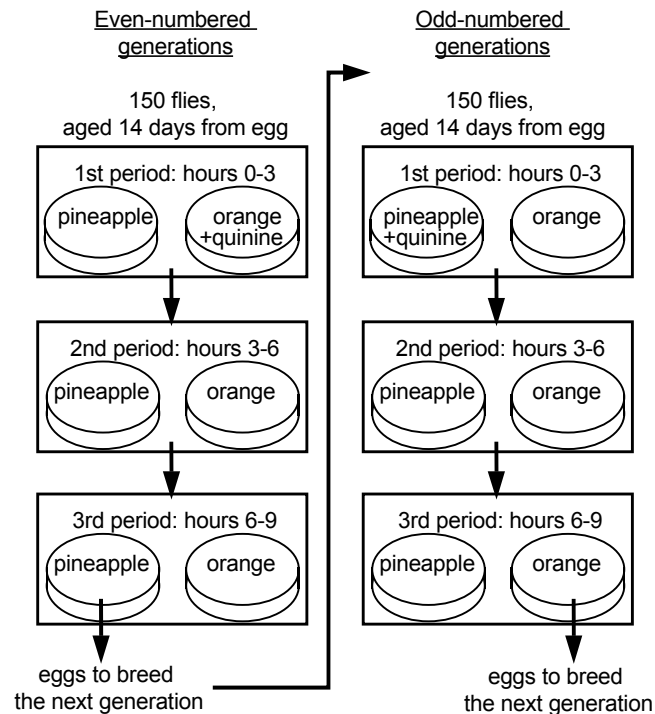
Even-numbered generations

150 flies, aged 14 days from egg

1st period: hours 0-3

pineapple

orange +quinine

2nd period: hours 3-6

pineapple

orange

3rd period: hours 6-9

pineapple

orange

eggs to breed the next generation

Odd-numbered generations

150 flies, aged 14 days from egg

1st period: hours 0-3

pineapple +quinine

orange

2nd period: hours 3-6

pineapple

orange

3rd period: hours 6-9

pineapple

orange

eggs to breed the next generation